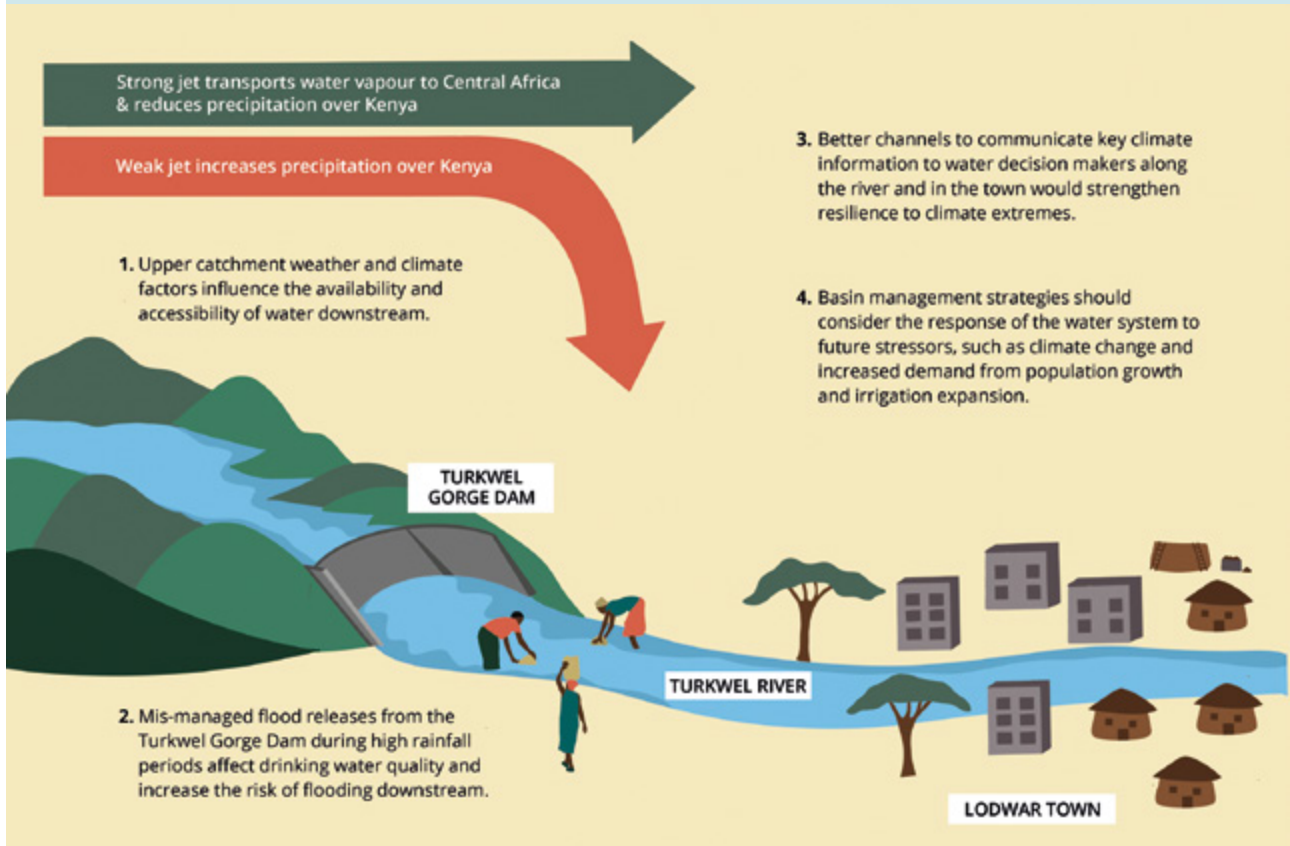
Strong jet transports water vapour to Central Africa & reduces precipitation over Kenya

Weak jet increases precipitation over Kenya

1. Upper catchment weather and climate factors influence the availability and accessibility of water downstream.

3. Better channels to communicate key climate information to water decision makers along the river and in the town would strengthen resilience to climate extremes.

4. Basin management strategies should consider the response of the water system to future stressors, such as climate change and increased demand from population growth and irrigation expansion.

TURKWEL GORGE DAM

TURKWEL RIVER

2. Mis-managed flood releases from the Turkwel Gorge Dam during high rainfall periods affect drinking water quality and increase the risk of flooding downstream.

LODWAR TOWN